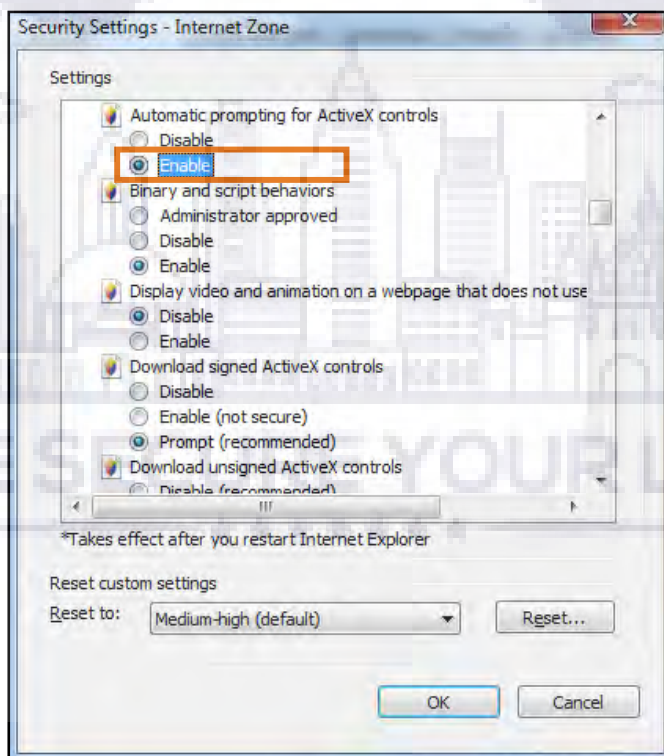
Security Settings - Internet Zone

Settings

Automatic prompting for ActiveX controls
Disable
Enable
Binary and script behaviors
Administrator approved
Disable
Enable
Display video and animation on a webpage that does not use
Disable
Enable
Download signed ActiveX controls
Disable
Enable (not secure)
Prompt (recommended)
Download unsigned ActiveX controls
Disable (recommended)

*Takes effect after you restart Internet Explorer

Reset custom settings
Reset to: Medium-high (default) Reset...

OK Cancel